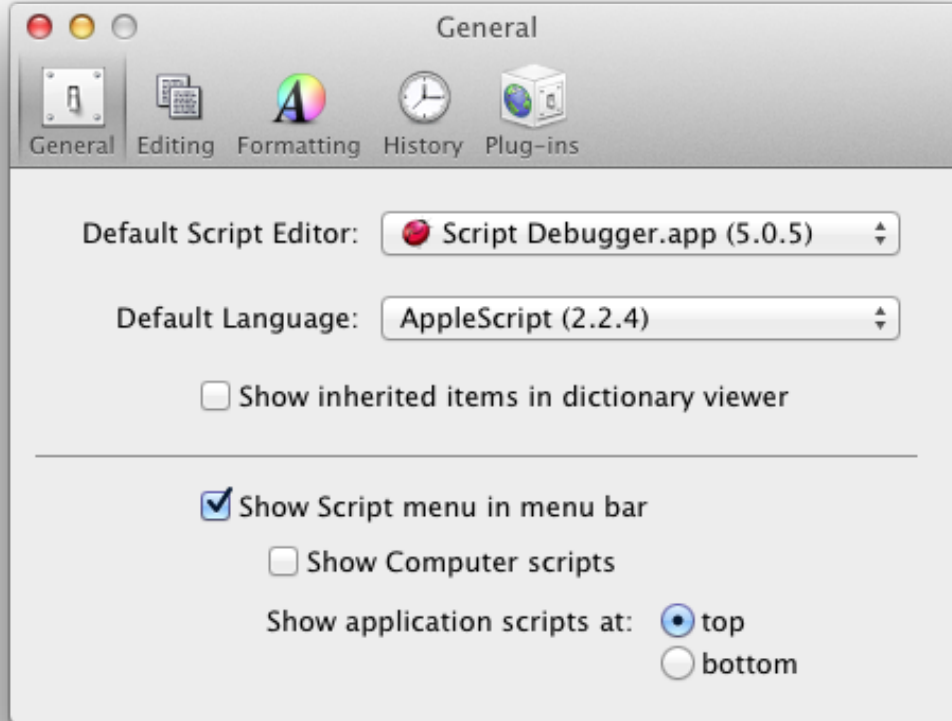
General

General Editing Formatting History Plug-ins

Default Script Editor: Script Debugger.app (5.0.5)

Default Language: AppleScript (2.2.4)

Show inherited items in dictionary viewer

Show Script menu in menu bar

Show Computer scripts

Show application scripts at: top

bottom